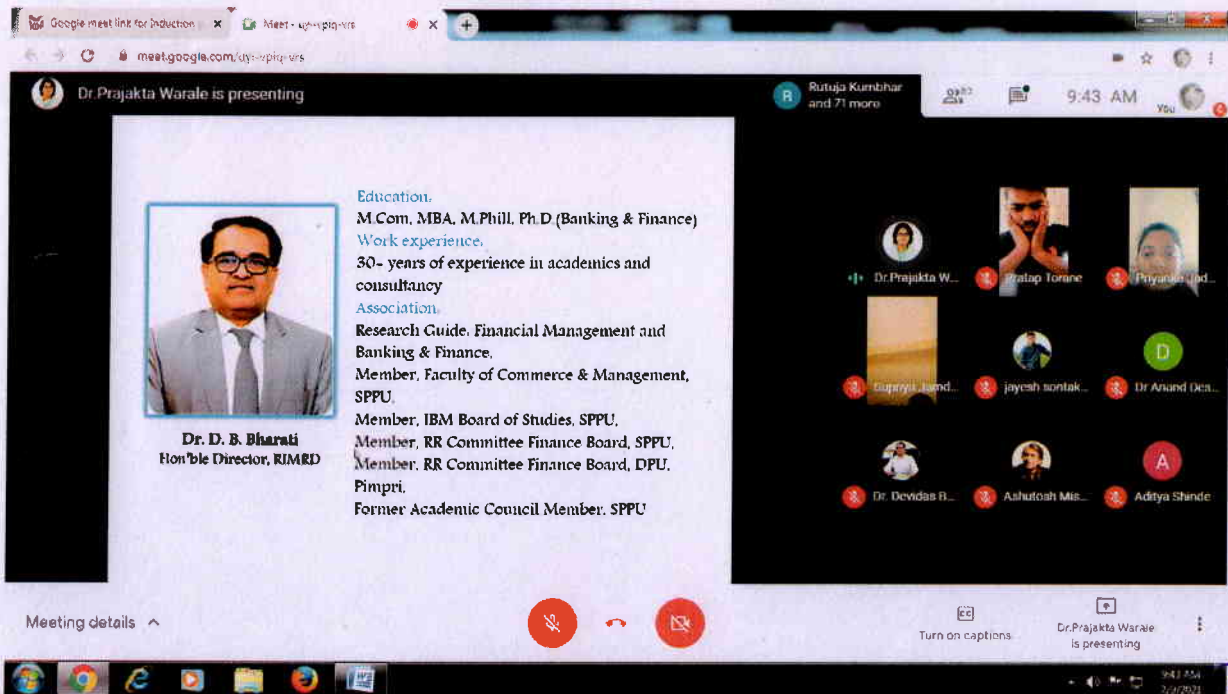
Google meet link for Induction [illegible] ×
Meet - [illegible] ×

meet.google.com/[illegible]

Dr.Prajakta Warale is presenting

Rutuja Kumbhar and 71 more

9:43 AM

You

Education,
M.Com, MBA, M.Phill, Ph.D (Banking & Finance)
Work experience,
30+ years of experience in academics and consultancy
Association,
Research Guide, Financial Management and Banking & Finance.
Member, Faculty of Commerce & Management, SPPU,
Member, IBM Board of Studies, SPPU,
Member, RR Committee Finance Board, SPPU,
Member, RR Committee Finance Board, DPU, Pimpri,
Former Academic Council Member, SPPU

Dr. D. B. Bharati
Hon'ble Director, RIMRD

Dr.Prajakta W...
Pratap Torane
Priyanka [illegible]
Supriya Jamd...
jayesh sontak...
Dr Anand Des...
Dr. Devidas B...
Ashutosh Mis...
Aditya Shinde

Meeting details

Turn on captions

Dr.Prajakta Warale is presenting

9:43 AM
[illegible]